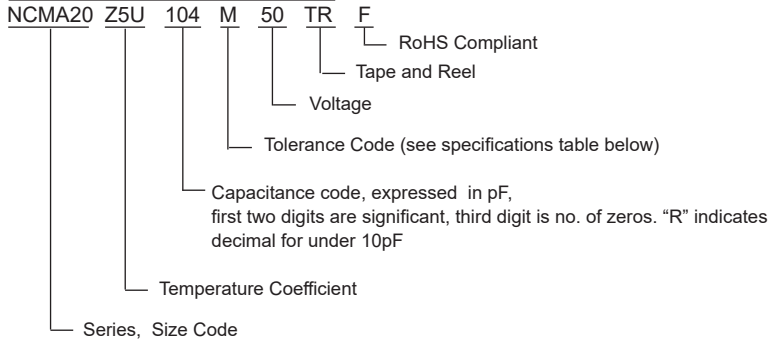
NCMA20 Z5U 104 M 50 TR F

RoHS Compliant

Tape and Reel

Voltage

Tolerance Code (see specifications table below)

Capacitance code, expressed in pF, first two digits are significant, third digit is no. of zeros. “R” indicates decimal for under 10pF

Temperature Coefficient

Series, Size Code